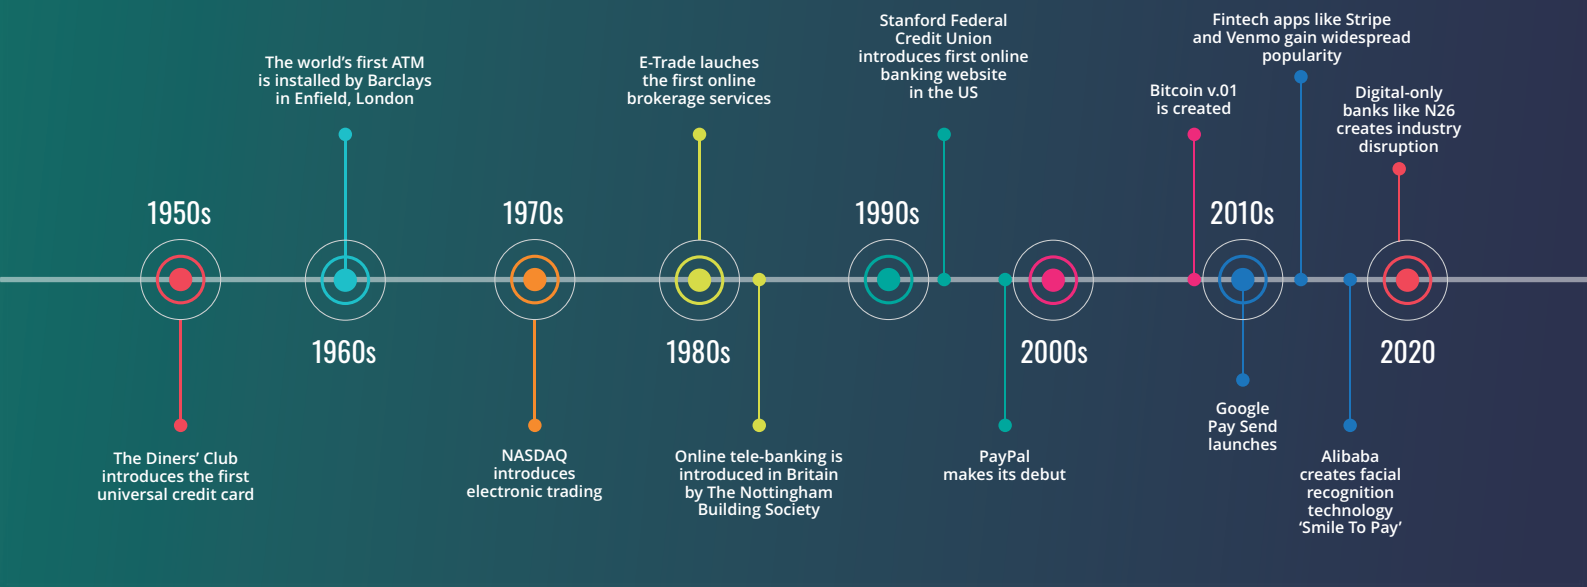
1950s

The Diners' Club introduces the first universal credit card

The world's first ATM is installed by Barclays in Enfield, London

1960s

1970s

NASDAQ introduces electronic trading

E-Trade lauches the first online brokerage services

1980s

Online tele-banking is introduced in Britain by The Nottingham Building Society

1990s

Stanford Federal Credit Union introduces first online banking website in the US

2000s

PayPal makes its debut

Bitcoin v.01 is created

2010s

Google Pay Send launches

Fintech apps like Stripe and Venmo gain widespread popularity

Alibaba creates facial recognition technology 'Smile To Pay'

Digital-only banks like N26 creates industry disruption

2020